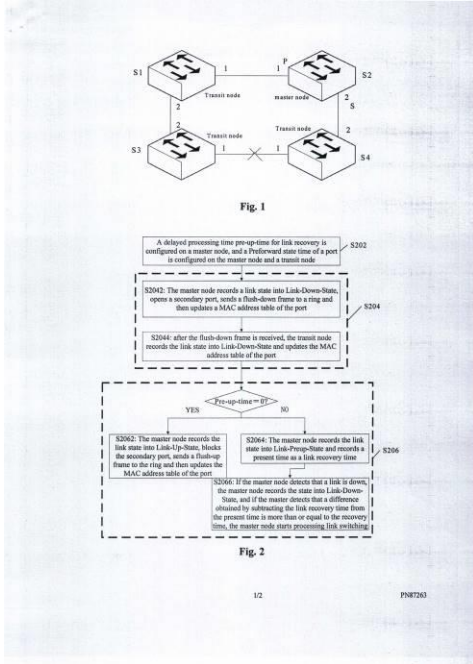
S1

1

1

P

S2

Transit node

master node

2

2

S

2

Transit node

Transit node

2

S3

1

1

S4

Fig. 1

A delayed processing time pre-up-time for link recovery is configured on a master node, and a Preforward state time of a port is configured on the master node and a transit node

S202

S2042: The master node records a link state into Link-Down-State, opens a secondary port, sends a flush-down frame to a ring and then updates a MAC address table of the port

S204

S2044: after the flush-down frame is received, the transit node records the link state into Link-Down-State and updates the MAC address table of the port

Pre-up-time = 0?

YES

NO

S2062: The master node records the link state into Link-Up-State, blocks the secondary port, sends a flush-up frame to the ring and then updates the MAC address table of the port

S2064: The master node records the link state into Link-Preup-State and records a present time as a link recovery time

S206

S2066: If the master node detects that a link is down, the master node records the state into Link-Down-State, and if the master detects that a difference obtained by subtracting the link recovery time from the present time is more than or equal to the recovery time, the master node starts processing link switching

Fig. 2

1/2

PN87263